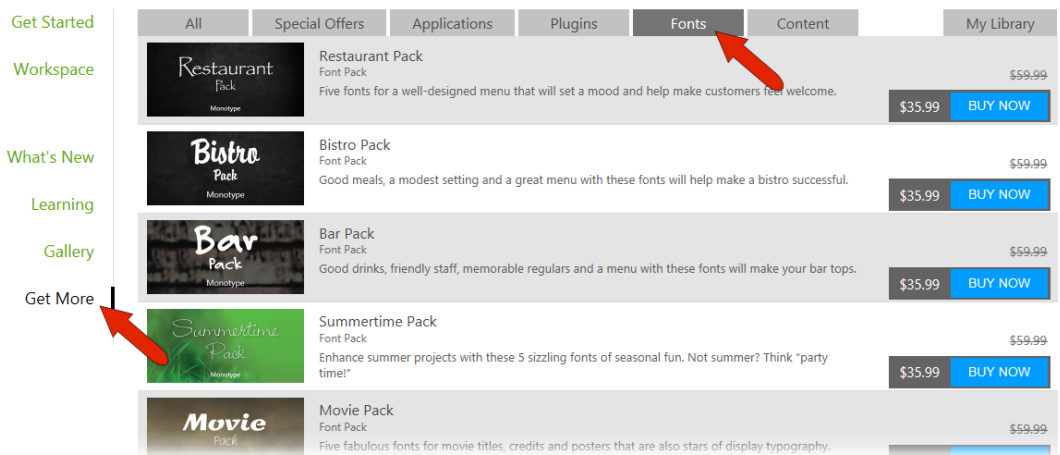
Get Started

Workspace

What's New

Learning

Gallery

Get More

All | Special Offers | Applications | Plugins | Fonts | Content | My Library

Restaurant Pack Monotype

Restaurant Pack
Font Pack
Five fonts for a well-designed menu that will set a mood and help make customers feel welcome.
~~$59.99~~
$35.99 BUY NOW

Bistro Pack Monotype

Bistro Pack
Font Pack
Good meals, a modest setting and a great menu with these fonts will help make a bistro successful.
~~$59.99~~
$35.99 BUY NOW

Bar Pack Monotype

Bar Pack
Font Pack
Good drinks, friendly staff, memorable regulars and a menu with these fonts will make your bar tops.
~~$59.99~~
$35.99 BUY NOW

Summertime Pack Monotype

Summertime Pack
Font Pack
Enhance summer projects with these 5 sizzling fonts of seasonal fun. Not summer? Think "party time!"
~~$59.99~~
$35.99 BUY NOW

Movie Pack

Movie Pack
Font Pack
Five fabulous fonts for movie titles, credits and posters that are also stars of display typography.
~~$59.99~~